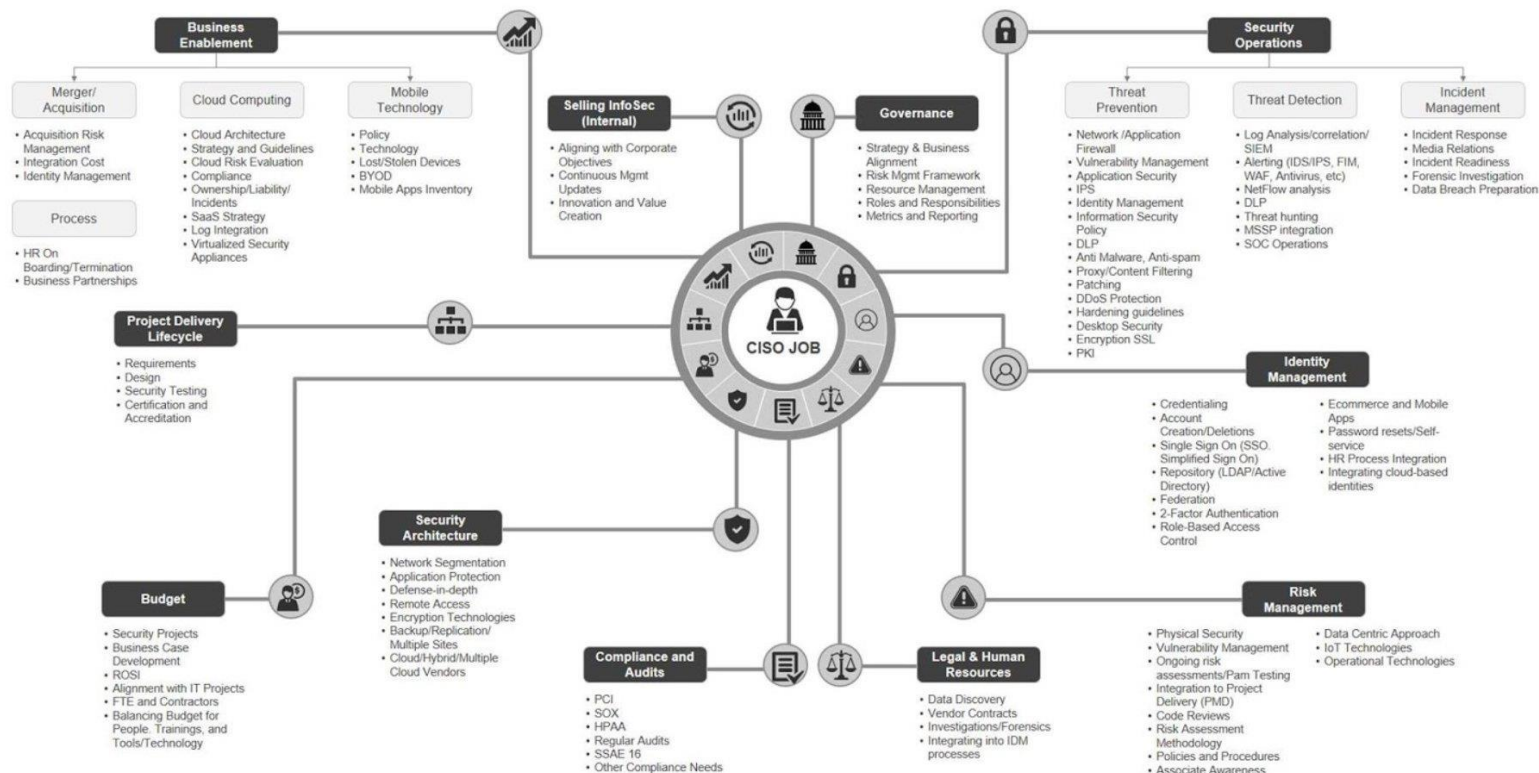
Business Enablement

Merger/ Acquisition
• Acquisition Risk Management
• Integration Cost
• Identity Management

Process
• HR On Boarding/Termination
• Business Partnerships

Cloud Computing
• Cloud Architecture
• Strategy and Guidelines
• Cloud Risk Evaluation
• Compliance
• Ownership/Liability/ Incidents
• SaaS Strategy
• Log Integration
• Virtualized Security Appliances

Mobile Technology
• Policy
• Technology
• Lost/Stolen Devices
• BYOD
• Mobile Apps Inventory

Selling InfoSec (Internal)
• Aligning with Corporate Objectives
• Continuous Mgmt Updates
• Innovation and Value Creation

Governance
• Strategy & Business Alignment
• Risk Mgmt Framework
• Resource Management
• Roles and Responsibilities
• Metrics and Reporting

Security Operations

Threat Prevention
• Network /Application Firewall
• Vulnerability Management
• Application Security
• IPS
• Identity Management
• Information Security Policy
• DLP
• Anti Malware, Anti-spam
• Proxy/Content Filtering
• Patching
• DDoS Protection
• Hardening guidelines
• Desktop Security
• Encryption SSL
• PKI

Threat Detection
• Log Analysis/correlation/ SIEM
• Alerting (IDS/IPS, FIM, WAF, Antivirus, etc)
• NetFlow analysis
• DLP
• Threat hunting
• MSSP integration
• SOC Operations

Incident Management
• Incident Response
• Media Relations
• Incident Readiness
• Forensic Investigation
• Data Breach Preparation

Project Delivery Lifecycle
• Requirements
• Design
• Security Testing
• Certification and Accreditation

CISO JOB

Identity Management
• Credentialing
• Account Creation/Deletions
• Single Sign On (SSO. Simplified Sign On)
• Repository (LDAP/Active Directory)
• Federation
• 2-Factor Authentication
• Role-Based Access Control
• Ecommerce and Mobile Apps
• Password resets/Self-service
• HR Process Integration
• Integrating cloud-based identities

Security Architecture
• Network Segmentation
• Application Protection
• Defense-in-depth
• Remote Access
• Encryption Technologies
• Backup/Replication/ Multiple Sites
• Cloud/Hybrid/Multiple Cloud Vendors

Budget
• Security Projects
• Business Case Development
• ROSI
• Alignment with IT Projects
• FTE and Contractors
• Balancing Budget for People. Trainings, and Tools/Technology

Compliance and Audits
• PCI
• SOX
• HPAA
• Regular Audits
• SSAE 16
• Other Compliance Needs

Legal & Human Resources
• Data Discovery
• Vendor Contracts
• Investigations/Forensics
• Integrating into IDM processes

Risk Management
• Physical Security
• Vulnerability Management
• Ongoing risk assessments/Pam Testing
• Integration to Project Delivery (PMD)
• Code Reviews
• Risk Assessment Methodology
• Policies and Procedures
• Associate Awareness
• Data Centric Approach
• IoT Technologies
• Operational Technologies